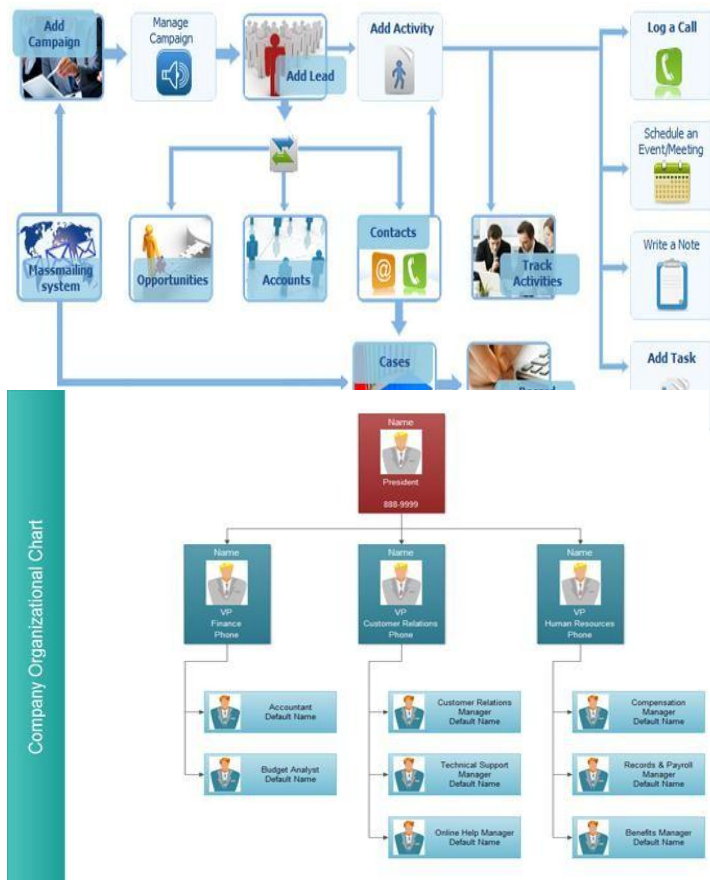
Add Campaign

Manage Campaign

Add Lead

Add Activity

Log a Call

Schedule an Event/Meeting

Write a Note

Add Task

Massmailing system

Opportunities

Accounts

Contacts

Track Activities

Cases

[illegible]

Company Organizational Chart

Name
President
888-9999

Name
VP
Finance
Phone

Name
VP
Customer Relations
Phone

Name
VP
Human Resources
Phone

Accountant
Default Name

Budget Analyst
Default Name

Customer Relations Manager
Default Name

Technical Support Manager
Default Name

Online Help Manager
Default Name

Compensation Manager
Default Name

Records & Payroll Manager
Default Name

Benefits Manager
Default Name